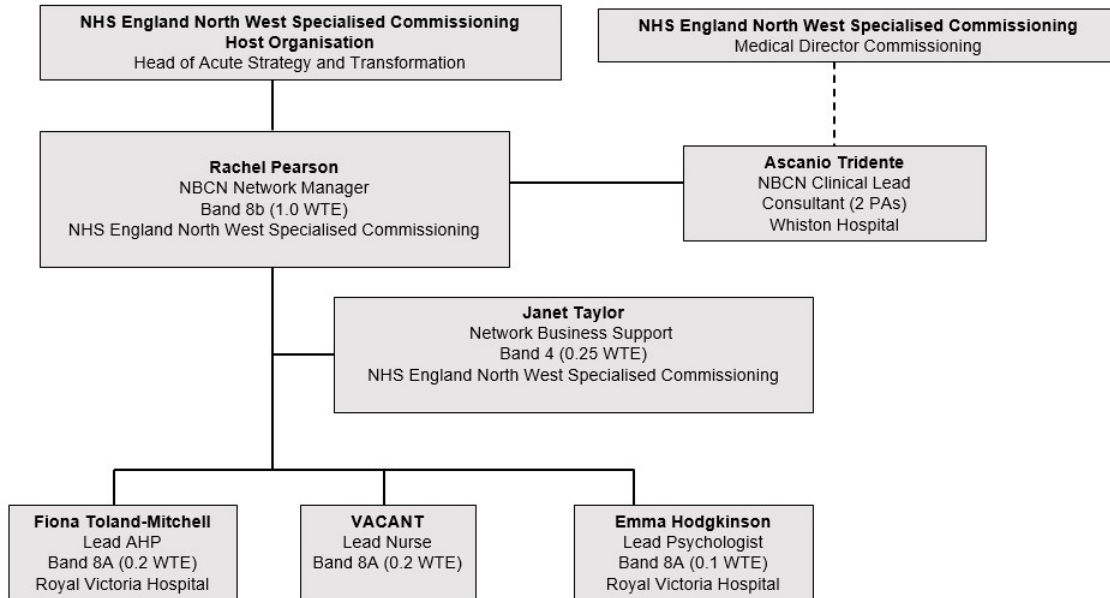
NHS England North West Specialised Commissioning
Host Organisation
Head of Acute Strategy and Transformation

NHS England North West Specialised Commissioning
Medical Director Commissioning

Rachel Pearson
NBCN Network Manager
Band 8b (1.0 WTE)
NHS England North West Specialised Commissioning

Ascanio Tridente
NBCN Clinical Lead
Consultant (2 PAs)
Whiston Hospital

Janet Taylor
Network Business Support
Band 4 (0.25 WTE)
NHS England North West Specialised Commissioning

Fiona Toland-Mitchell
Lead AHP
Band 8A (0.2 WTE)
Royal Victoria Hospital

VACANT
Lead Nurse
Band 8A (0.2 WTE)

Emma Hodgkinson
Lead Psychologist
Band 8A (0.1 WTE)
Royal Victoria Hospital